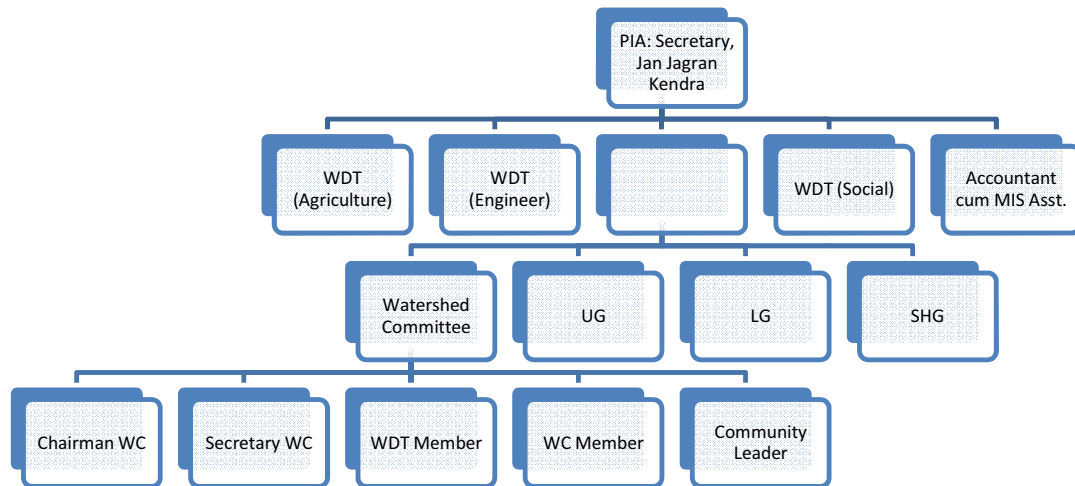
PIA: Secretary, Jan Jagran Kendra

WDT (Agriculture)

WDT (Engineer)

WDT (Social)

Accountant cum MIS Asst.

Watershed Committee

UG

LG

SHG

Chairman WC

Secretary WC

WDT Member

WC Member

Community Leader